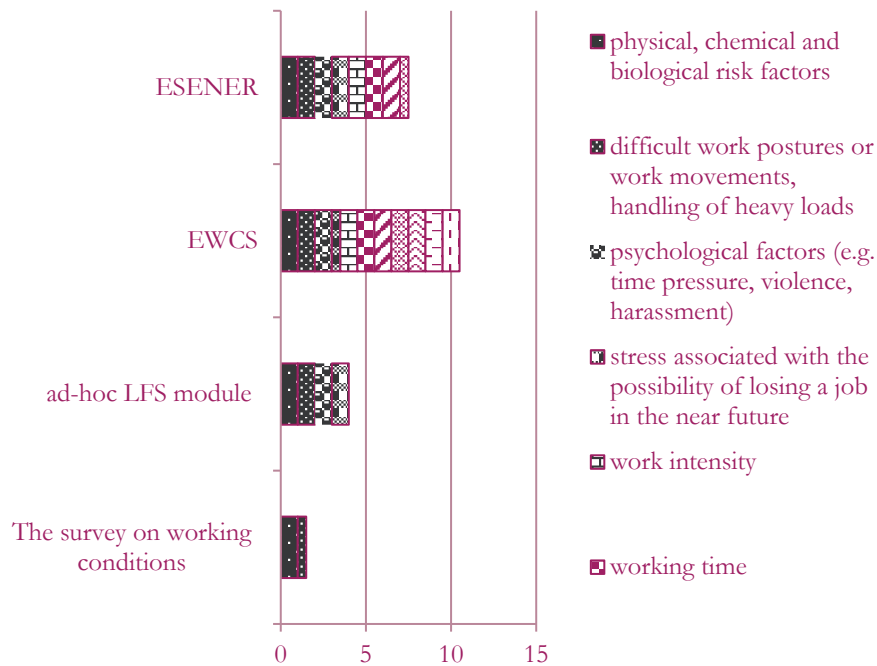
ESENER

EWCS

ad-hoc LFS module

The survey on working conditions

0
5
10
15

physical, chemical and biological risk factors

difficult work postures or work movements, handling of heavy loads

psychological factors (e.g. time pressure, violence, harassment)

stress associated with the possibility of losing a job in the near future

work intensity

working time